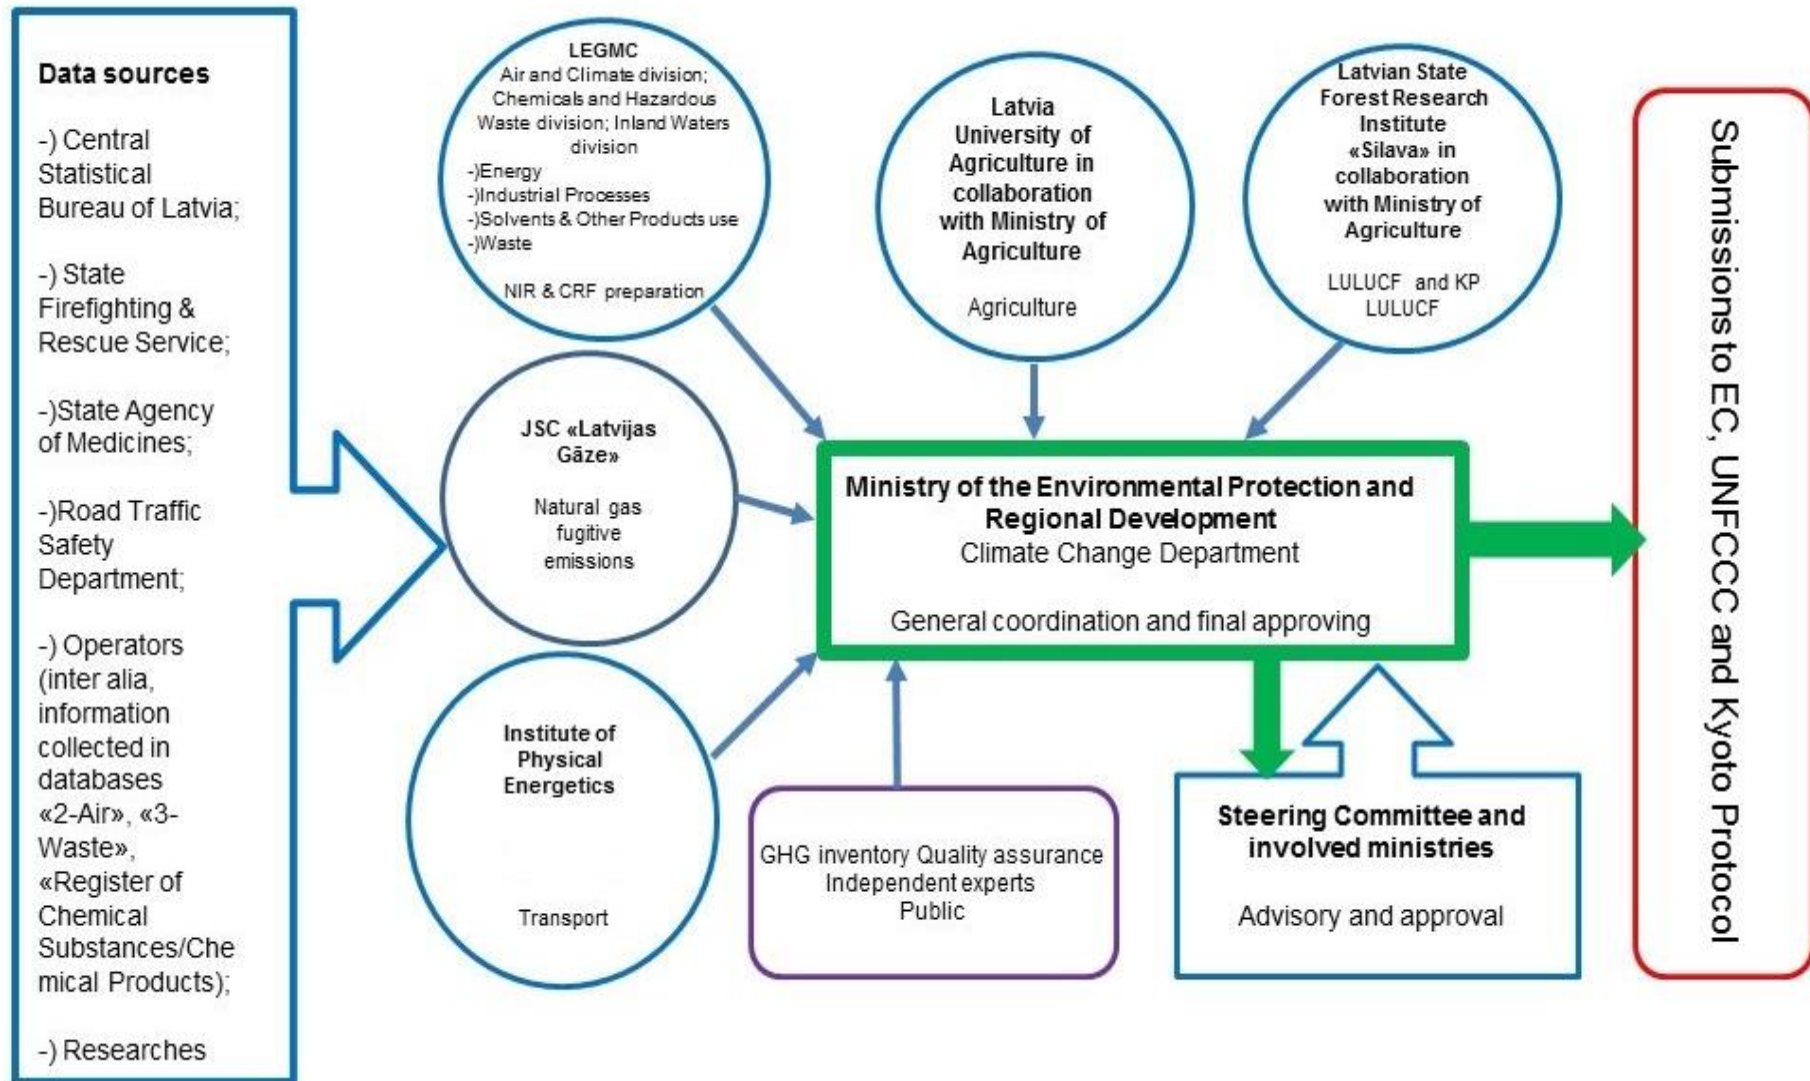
Data sources

-) Central Statistical Bureau of Latvia;

-) State Firefighting & Rescue Service;

-)State Agency of Medicines;

-)Road Traffic Safety Department;

-) Operators (inter alia, information collected in databases «2-Air», «3-Waste», «Register of Chemical Substances/Chemical Products);

-) Researches

LEGMC
Air and Climate division; Chemicals and Hazardous Waste division; Inland Waters division
-)Energy
-)Industrial Processes
-)Solvents & Other Products use
-)Waste

NIR & CRF preparation

Latvia University of Agriculture in collaboration with Ministry of Agriculture

Agriculture

Latvian State Forest Research Institute «Silava» in collaboration with Ministry of Agriculture

LULUCF and KP LULUCF

JSC «Latvijas Gāze»

Natural gas fugitive emissions

Ministry of the Environmental Protection and Regional Development
Climate Change Department

General coordination and final approving

Institute of Physical Energetics

Transport

GHG inventory Quality assurance
Independent experts
Public

Steering Committee and involved ministries

Advisory and approval

Submissions to EC, UNFCCC and Kyoto Protocol